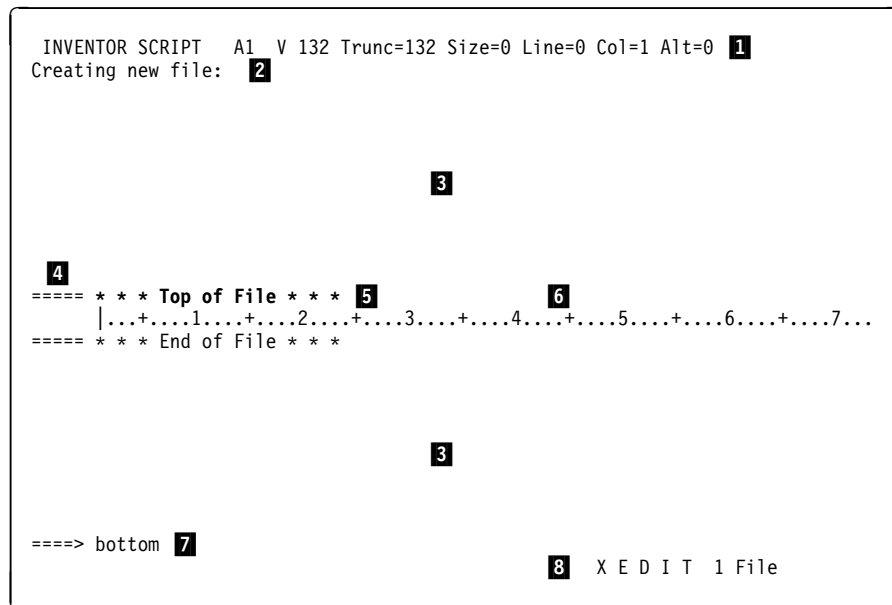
INVENTOR SCRIPT A1 V 132 Trunc=132 Size=0 Line=0 Col=1 Alt=0 1
Creating new file: 2

3

4
===== * * * Top of File * * * 5 6
|...+....1....+....2....+....3....+....4....+....5....+....6....+....7...
===== * * * End of File * * *

3

====> bottom 7
8 X E D I T 1 File